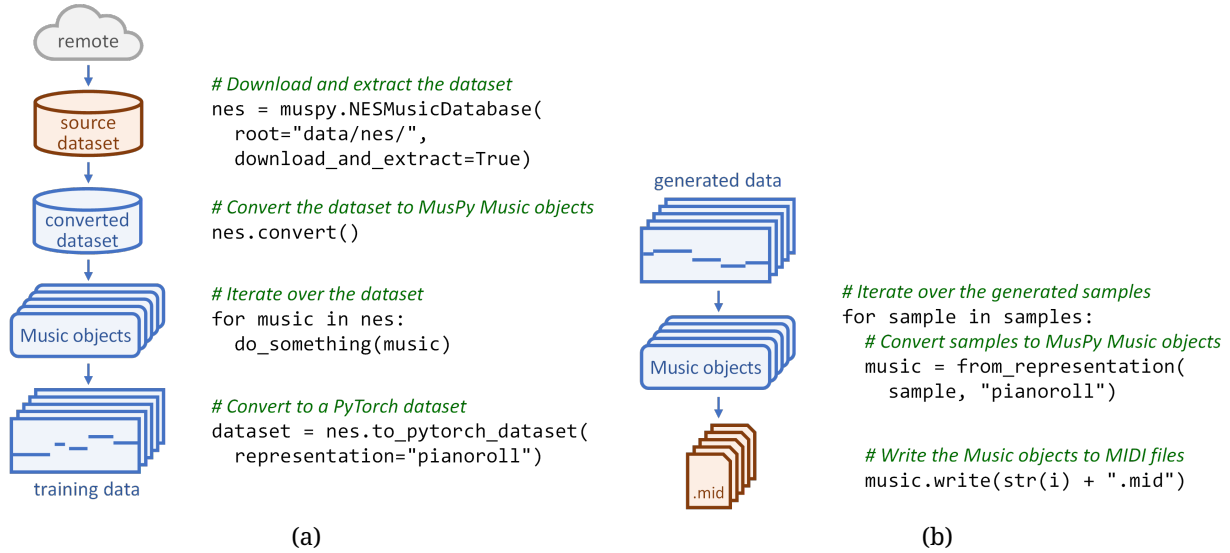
remote

source dataset

converted dataset

Music objects

training data

# Download and extract the dataset
nes = muspy.NESMusicDatabase(
  root="data/nes/",
  download_and_extract=True)

# Convert the dataset to MusPy Music objects
nes.convert()

# Iterate over the dataset
for music in nes:
  do_something(music)

# Convert to a PyTorch dataset
dataset = nes.to_pytorch_dataset(
  representation="pianoroll")

(a)

generated data

Music objects

.mid

# Iterate over the generated samples
for sample in samples:
  # Convert samples to MusPy Music objects
  music = from_representation(
    sample, "pianoroll")

  # Write the Music objects to MIDI files
  music.write(str(i) + ".mid")

(b)